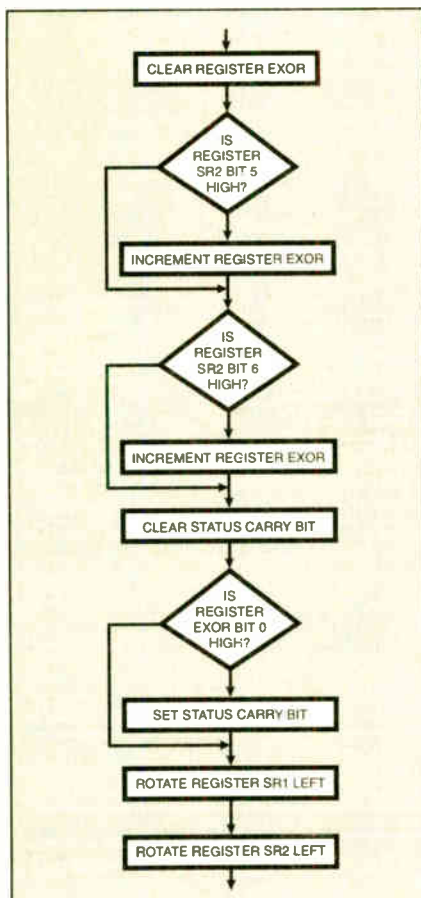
CLEAR REGISTER EXOR

IS REGISTER SR2 BIT 5 HIGH?

INCREMENT REGISTER EXOR

IS REGISTER SR2 BIT 6 HIGH?

INCREMENT REGISTER EXOR

CLEAR STATUS CARRY BIT

IS REGISTER EXOR BIT 0 HIGH?

SET STATUS CARRY BIT

ROTATE REGISTER SR1 LEFT

ROTATE REGISTER SR2 LEFT